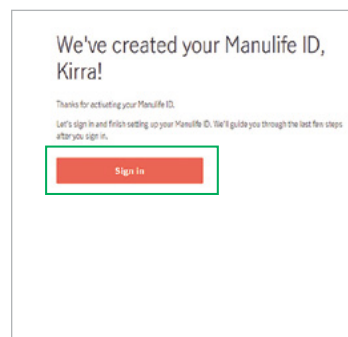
We've created your Manulife ID, Kirra!

Thanks for activating your Manulife ID.

Let's sign in and finish setting up your Manulife ID. We'll guide you through the last few steps after you sign in.

Sign in